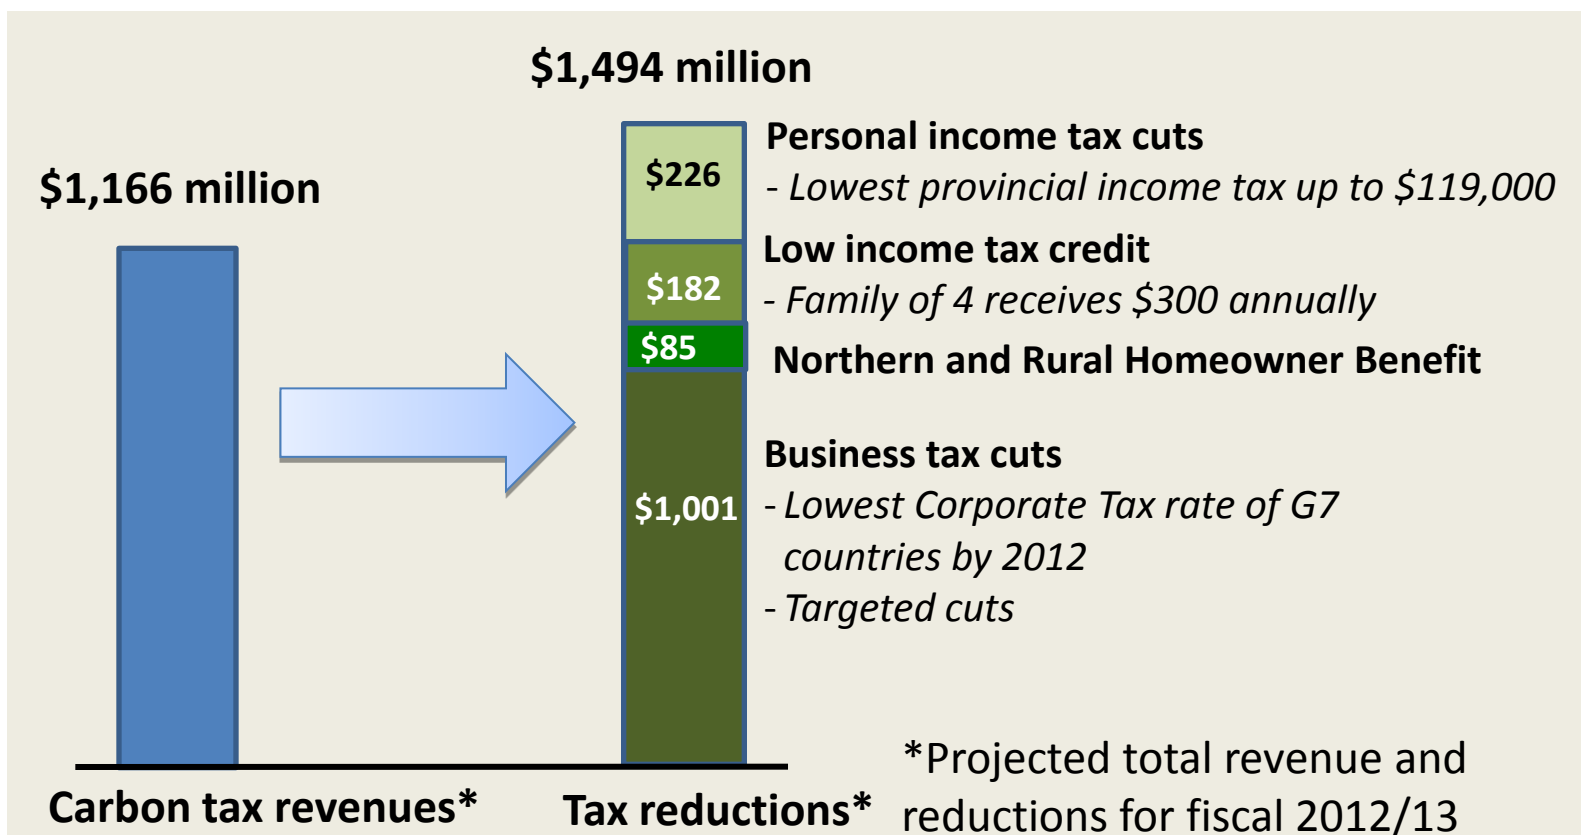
$1,494 million

$1,166 million

$226

$182

$85

$1,001

Personal income tax cuts

- Lowest provincial income tax up to $119,000

Low income tax credit

- Family of 4 receives $300 annually

Northern and Rural Homeowner Benefit

Business tax cuts

- Lowest Corporate Tax rate of G7 countries by 2012

- Targeted cuts

Carbon tax revenues*

Tax reductions*

*Projected total revenue and reductions for fiscal 2012/13